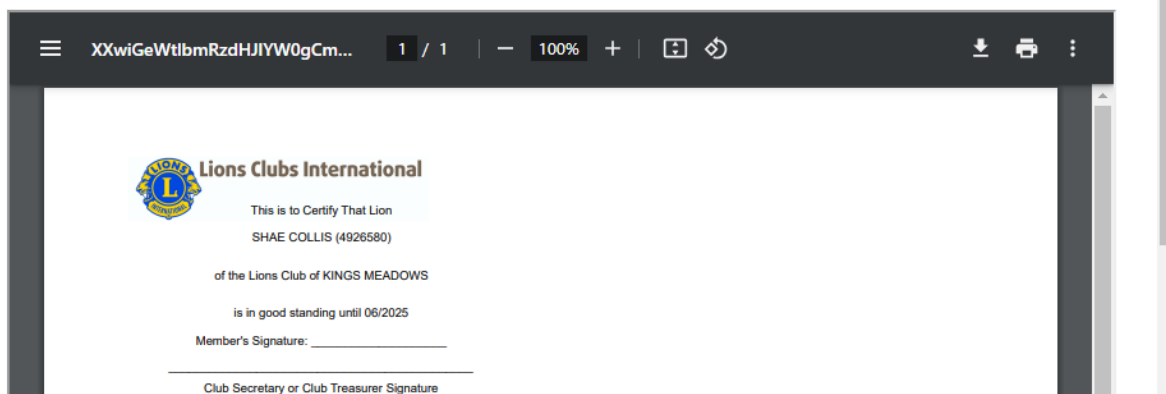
XXwiGeWtIbmRzdHJIYW0gCm...

1 / 1

100%

LIONS

L

INTERNATIONAL

Lions Clubs International

This is to Certify That Lion

SHAE COLLIS (4926580)

of the Lions Club of KINGS MEADOWS

is in good standing until 06/2025

Member's Signature: ____________________

________________________________________

Club Secretary or Club Treasurer Signature